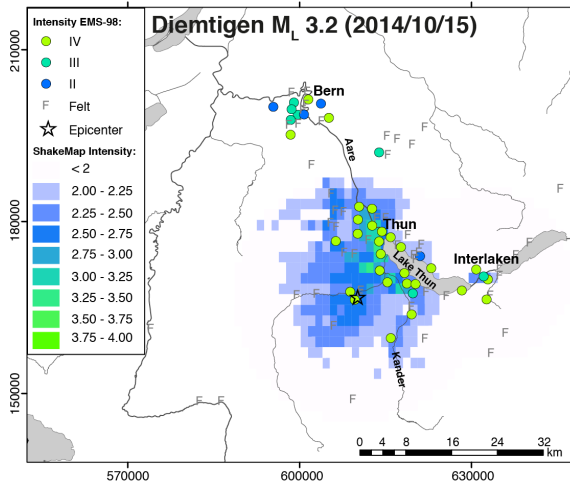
Diemtigen $M_L$ 3.2 (2014/10/15)

Intensity EMS-98:
IV
III
II
F Felt
Epicenter
ShakeMap Intensity:
< 2
2.00 - 2.25
2.25 - 2.50
2.50 - 2.75
2.75 - 3.00
3.00 - 3.25
3.25 - 3.50
3.50 - 3.75
3.75 - 4.00

Bern
Aare
Thun
Late Thun
Interlaken
Kander

F
F
F
F
F
F
F
F
F
F
F

210000
180000
150000

570000
600000
630000

0 4 8 16 24 32
km